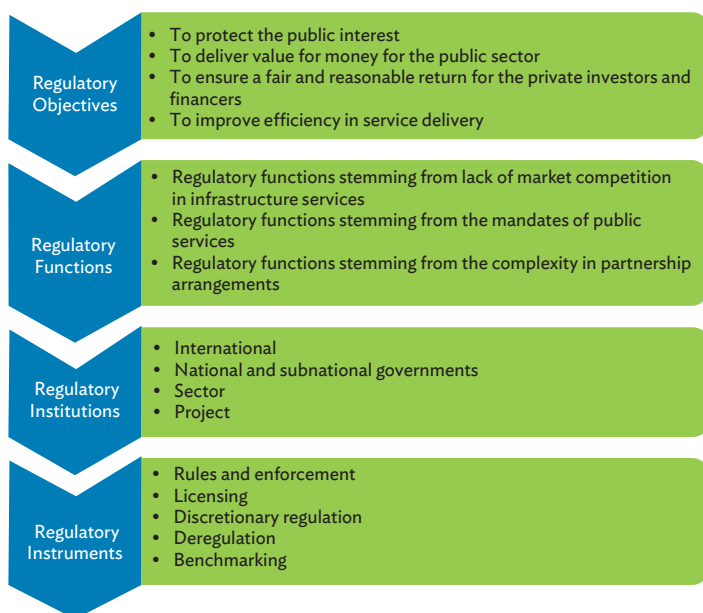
Regulatory Objectives

• To protect the public interest
• To deliver value for money for the public sector
• To ensure a fair and reasonable return for the private investors and financers
• To improve efficiency in service delivery

Regulatory Functions

• Regulatory functions stemming from lack of market competition in infrastructure services
• Regulatory functions stemming from the mandates of public services
• Regulatory functions stemming from the complexity in partnership arrangements

Regulatory Institutions

• International
• National and subnational governments
• Sector
• Project

Regulatory Instruments

• Rules and enforcement
• Licensing
• Discretionary regulation
• Deregulation
• Benchmarking